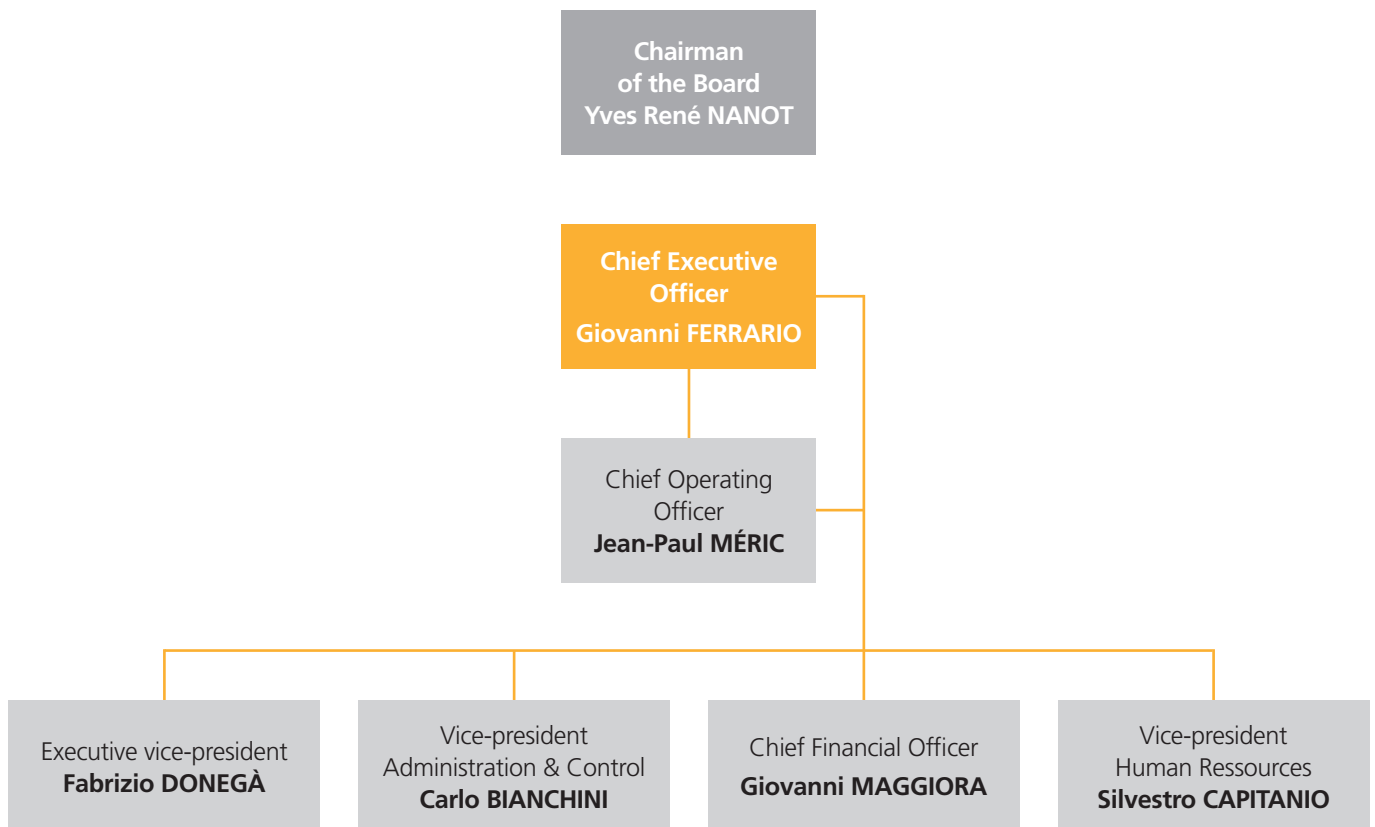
Chairman of the Board
Yves René NANOT

Chief Executive Officer
Giovanni FERRARIO

Chief Operating Officer
Jean-Paul MÉRIC

Executive vice-president
Fabrizio DONEGÀ

Vice-president Administration & Control
Carlo BIANCHINI

Chief Financial Officer
Giovanni MAGGIORA

Vice-president Human Ressources
Silvestro CAPITANIO